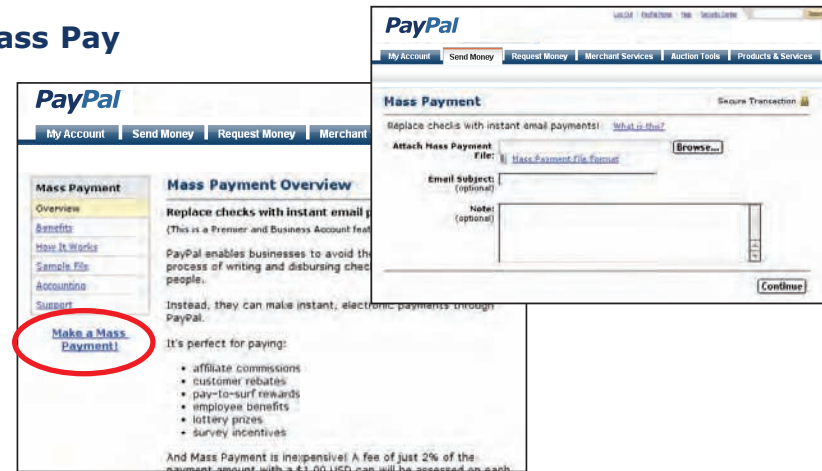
ass Pay

PayPal

My Account | Send Money | Request Money | Merchant

Mass Payment
Overview
Benefits
How It Works
Sample File
Accounting
Support

Make a Mass Payment!

Mass Payment Overview

Replace checks with instant email p

(This is a Premier and Business Account feat

PayPal enables businesses to avoid the process of writing and disbursing chec people.

Instead, they can make instant, electronic payments through PayPal.

It's perfect for paying:

• affiliate commissions
• customer rebates
• pay-to-surf rewards
• employee benefits
• lottery prizes
• survey incentives

And Mass Payment is inexpensive! A fee of just 2% of the payment amount with a $1.00 USD cap will be assessed on each

PayPal

Log Out | Profile/Home | Help | Security Center

My Account | Send Money | Request Money | Merchant Services | Auction Tools | Products & Services

Mass Payment

Secure Transaction

Replace checks with instant email payments! What is this?

Attach Mass Payment File:
Browse...
Mass Payment File Format

Email Subject: (optional)

Note: (optional)

Continue